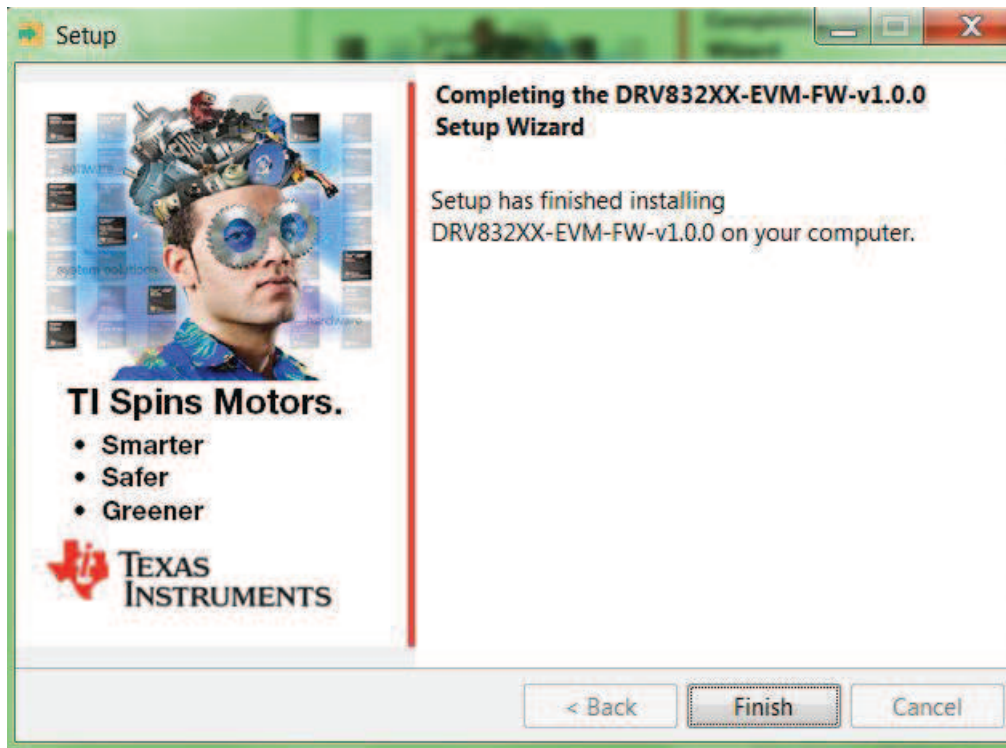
Setup

software

system solutions

hardware

TI Spins Motors.
• Smarter
• Safer
• Greener

TEXAS INSTRUMENTS

Completing the DRV832XX-EVM-FW-v1.0.0 Setup Wizard

Setup has finished installing DRV832XX-EVM-FW-v1.0.0 on your computer.

< Back
Finish
Cancel